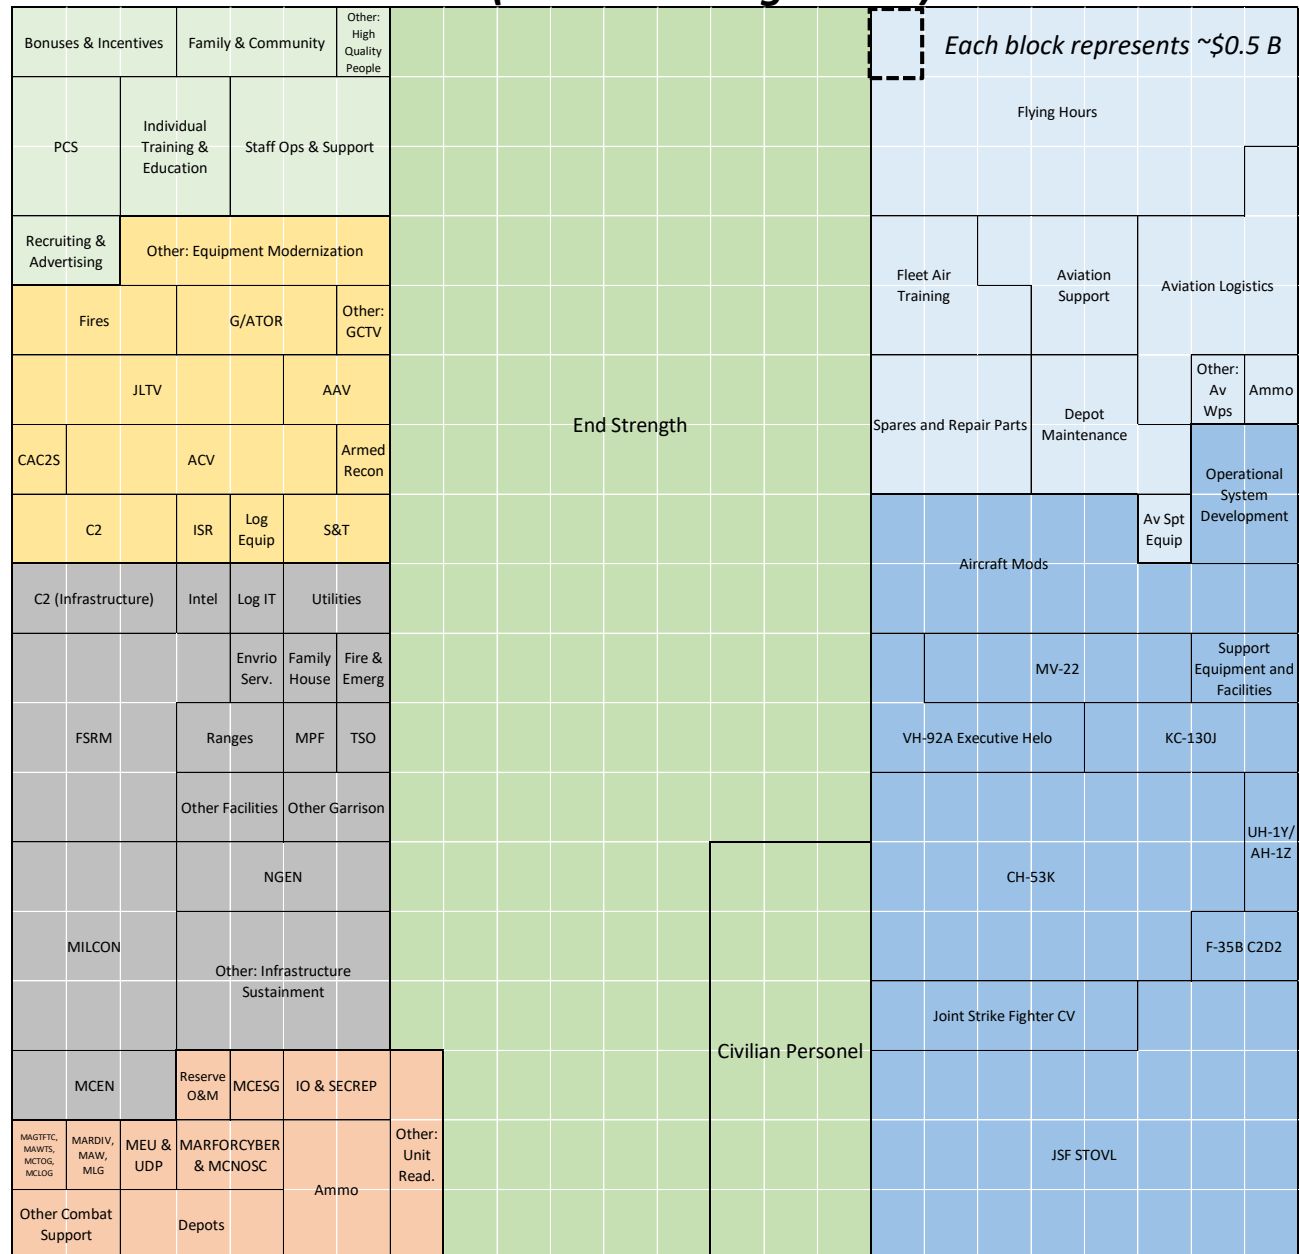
Bonuses & Incentives

Family & Community

Other: High Quality People

PCS

Individual Training & Education

Staff Ops & Support

Recruiting & Advertising

Other: Equipment Modernization

Fires

G/ATOR

Other: GCTV

JLTV

AAV

CAC2S

ACV

Armed Recon

C2

ISR

Log Equip

S&T

C2 (Infrastructure)

Intel

Log IT

Utilities

Envrio Serv.

Family House

Fire & Emerg

FSRM

Ranges

MPF

TSO

Other Facilities

Other Garrison

NGEN

MILCON

Other: Infrastructure Sustainment

MCEN

Reserve O&M

MCESG

IO & SECREP

MAGTFTC, MAWTS, MCTOG, MCLOG

MARDIV, MAW, MLG

MEU & UDP

MARFORCYBER & MCNOSC

Other: Unit Read.

Ammo

Other Combat Support

Depots

End Strength

Civilian Personel

Each block represents ~$0.5 B

Flying Hours

Fleet Air Training

Aviation Support

Aviation Logistics

Other: Av Wps

Ammo

Spares and Repair Parts

Depot Maintenance

Operational System Development

Av Spt Equip

Aircraft Mods

MV-22

Support Equipment and Facilities

VH-92A Executive Helo

KC-130J

UH-1Y/ AH-1Z

CH-53K

F-35B C2D2

Joint Strike Fighter CV

JSF STOVL